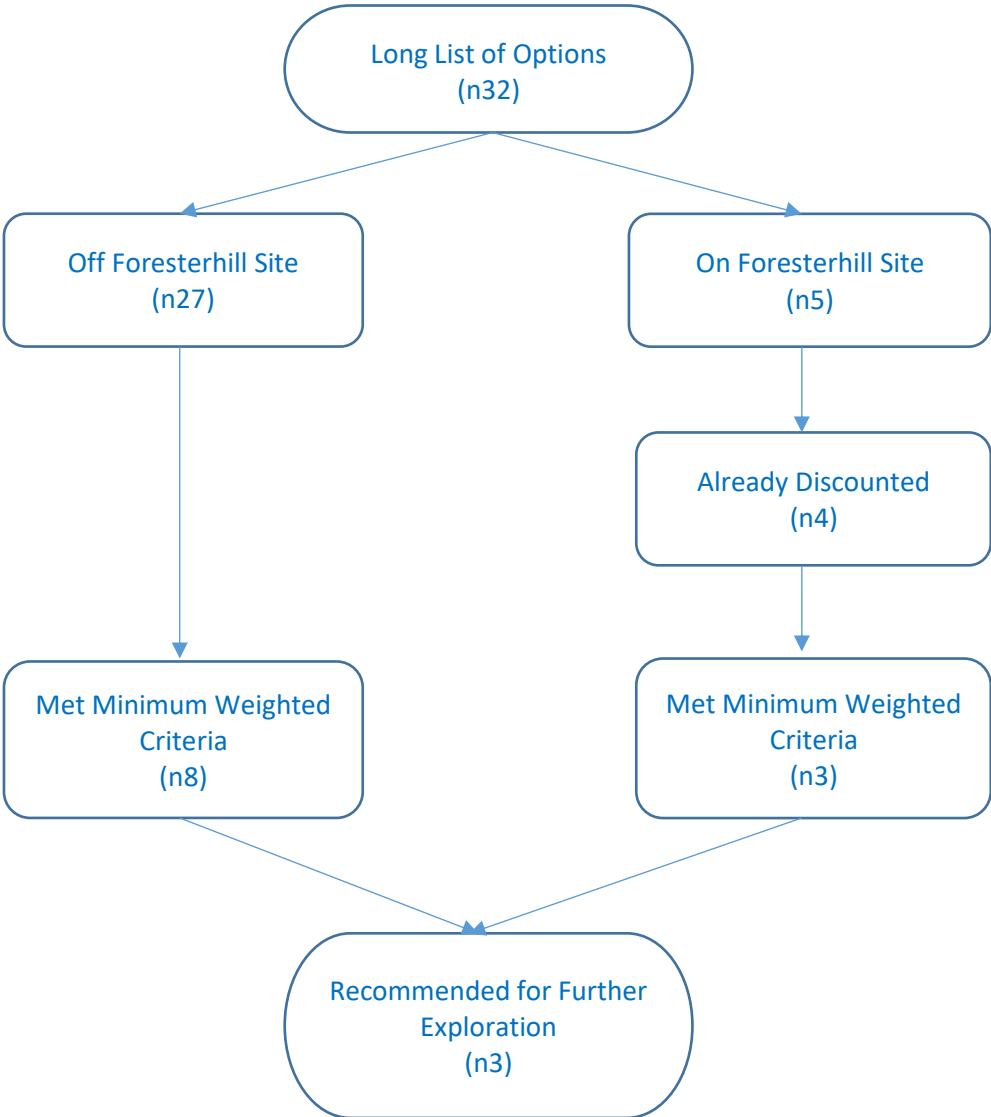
Long List of Options
(n32)

Off Foresterhill Site
(n27)

On Foresterhill Site
(n5)

Already Discounted
(n4)

Met Minimum Weighted Criteria
(n8)

Met Minimum Weighted Criteria
(n3)

Recommended for Further Exploration
(n3)